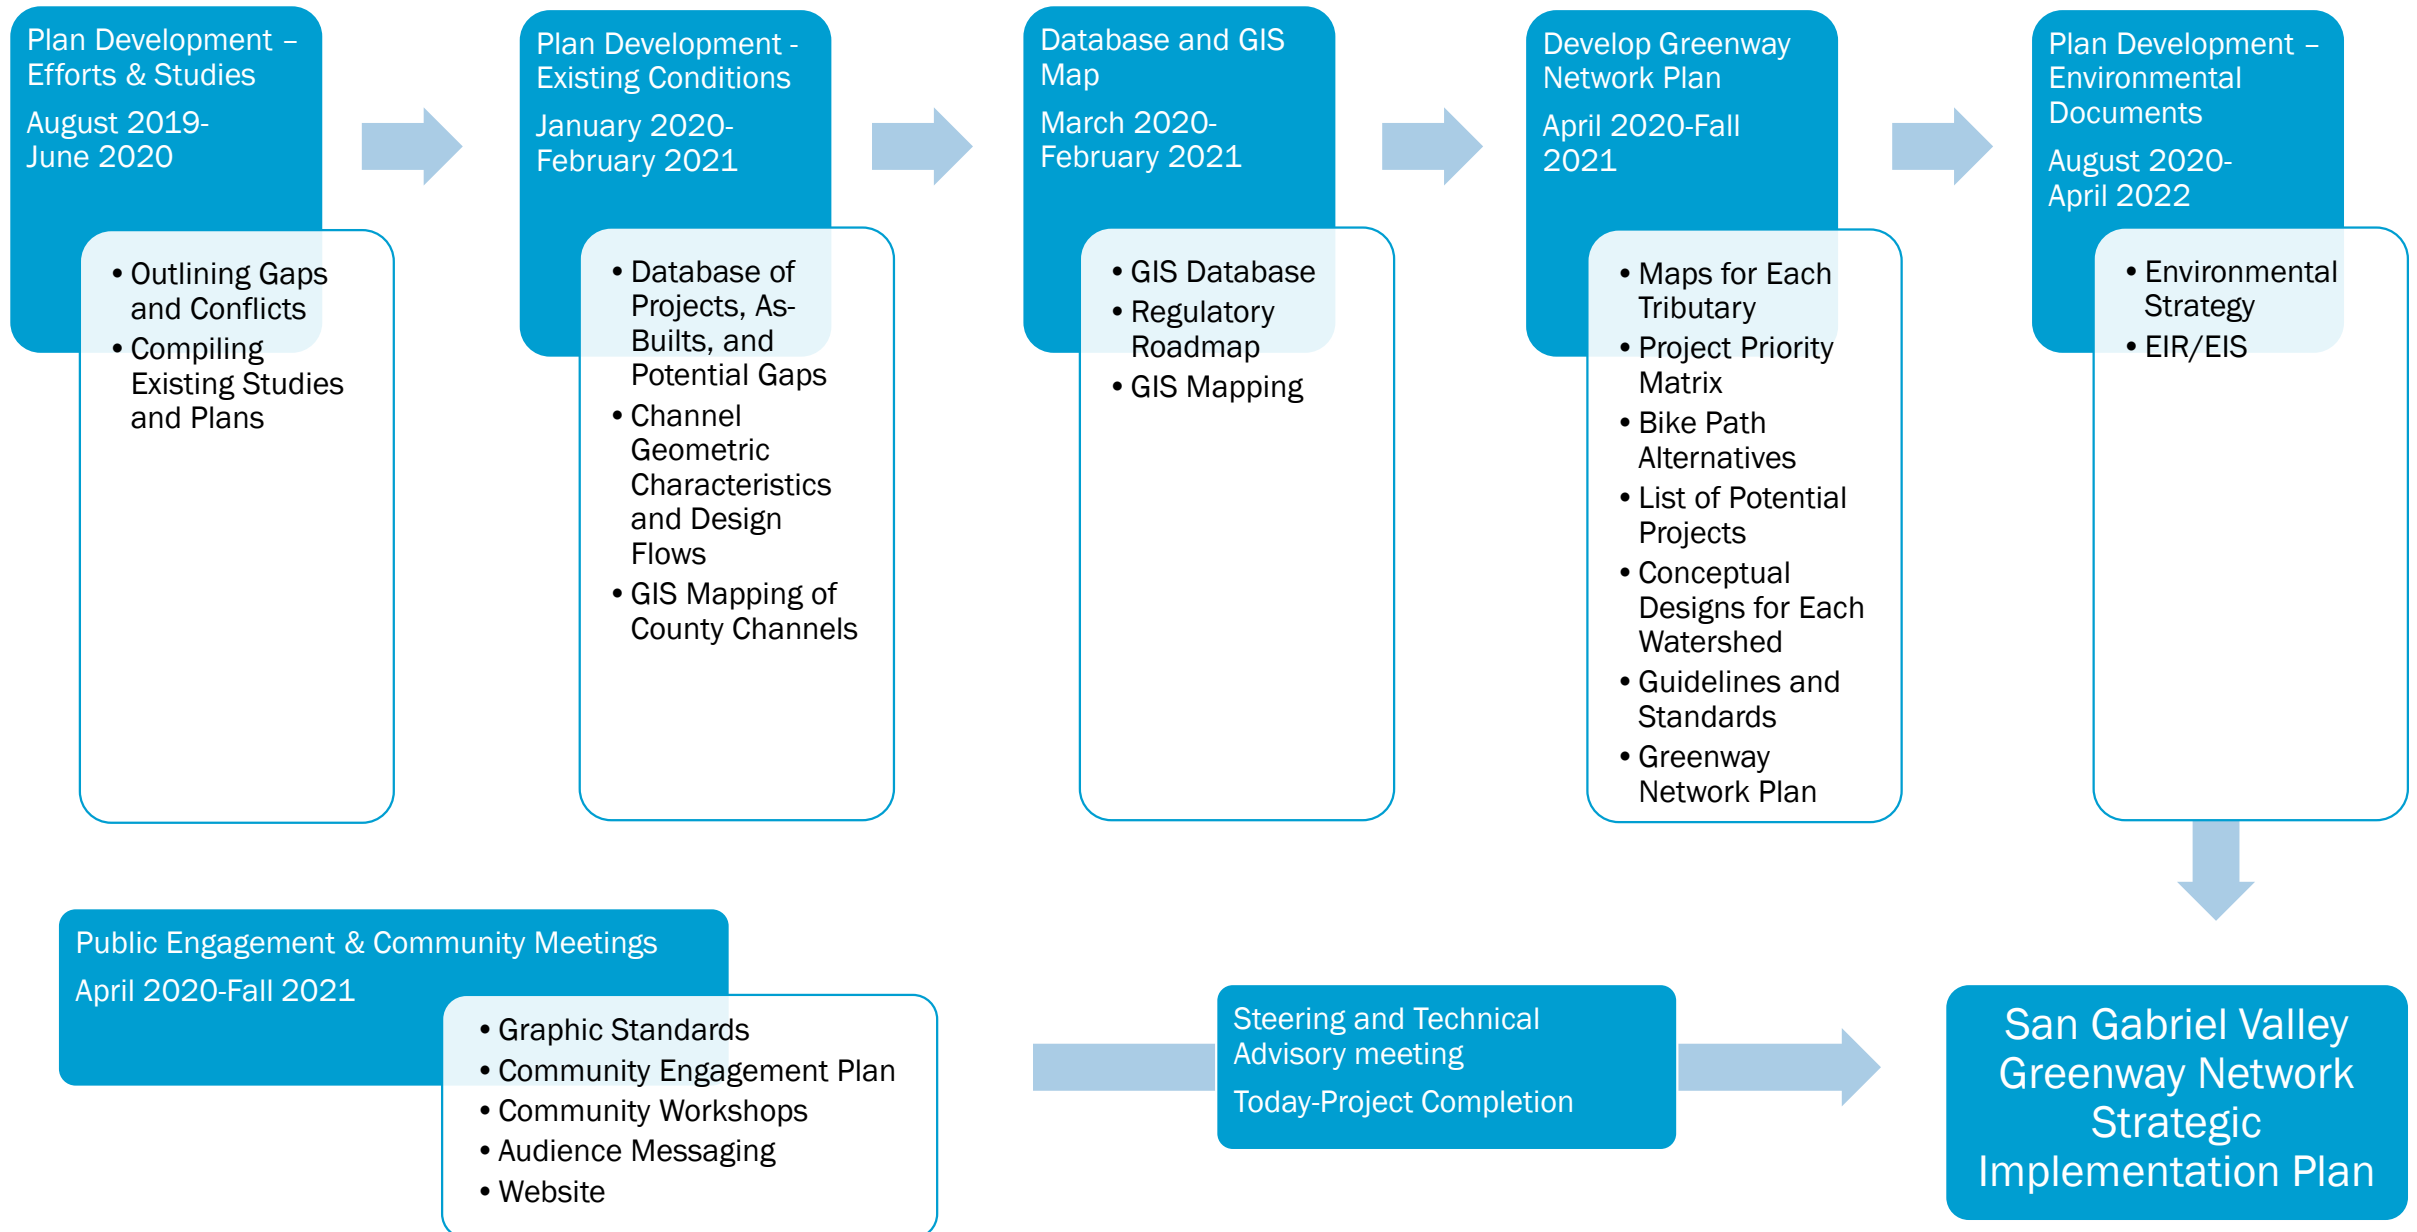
Plan Development – Efforts & Studies

August 2019-June 2020

- Outlining Gaps and Conflicts
- Compiling Existing Studies and Plans

Plan Development - Existing Conditions

January 2020-February 2021

- Database of Projects, As-Builts, and Potential Gaps
- Channel Geometric Characteristics and Design Flows
- GIS Mapping of County Channels

Database and GIS Map

March 2020-February 2021

- GIS Database
- Regulatory Roadmap
- GIS Mapping

Develop Greenway Network Plan

April 2020-Fall 2021

- Maps for Each Tributary
- Project Priority Matrix
- Bike Path Alternatives
- List of Potential Projects
- Conceptual Designs for Each Watershed
- Guidelines and Standards
- Greenway Network Plan

Plan Development – Environmental Documents

August 2020-April 2022

- Environmental Strategy
- EIR/EIS

Public Engagement & Community Meetings

April 2020-Fall 2021

- Graphic Standards
- Community Engagement Plan
- Community Workshops
- Audience Messaging
- Website

Steering and Technical Advisory meeting

Today-Project Completion

San Gabriel Valley Greenway Network Strategic Implementation Plan